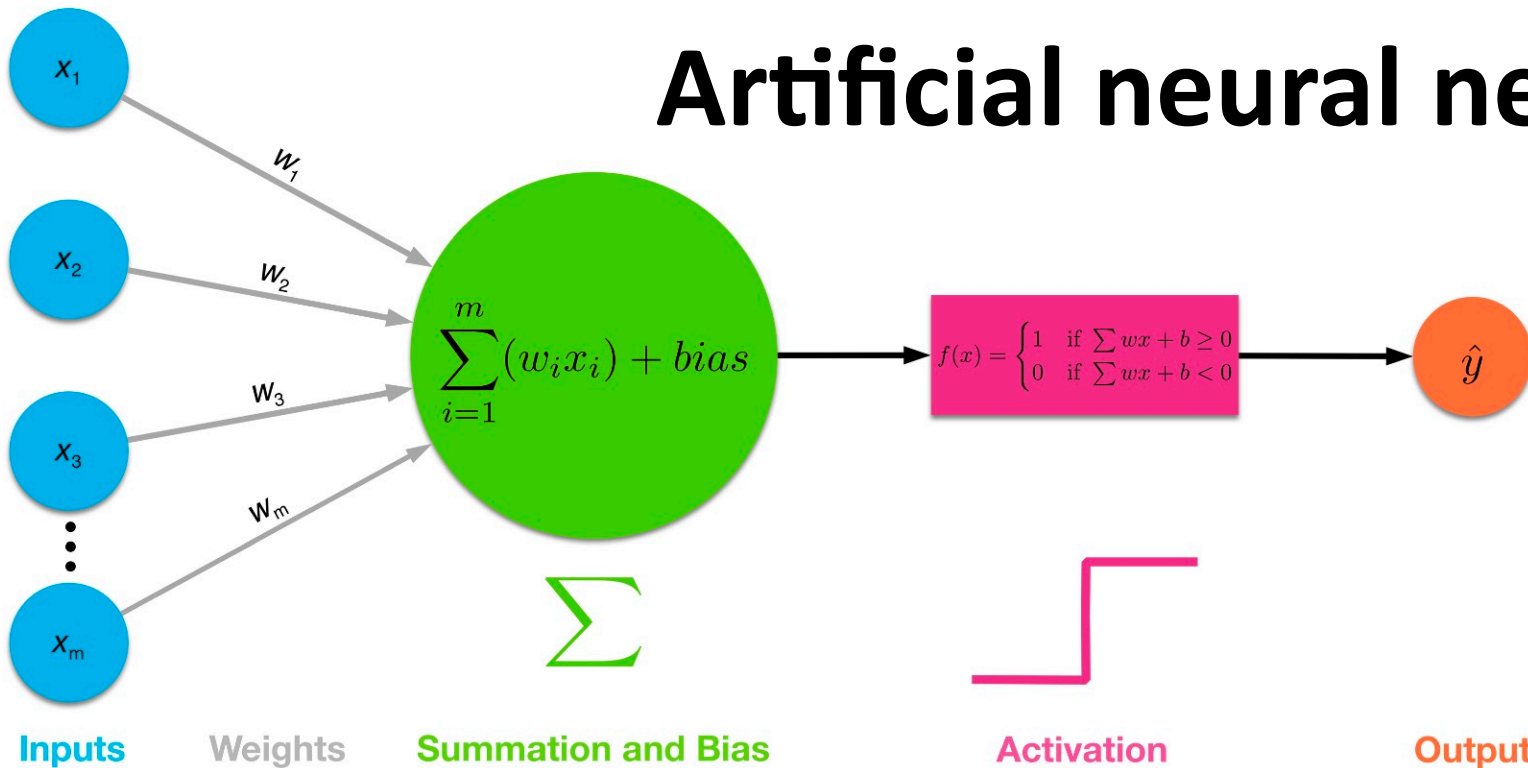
Artificial neural ne

$x_1$

$w_1$

$x_2$

$w_2$

$w_3$

$x_3$

$w_m$

$x_m$

$\sum_{i=1}^{m}(w_i x_i) + bias$

$f(x) = \begin{cases} 1 & \text{if } \sum wx + b \geq 0 \\ 0 & \text{if } \sum wx + b < 0 \end{cases}$

$\hat{y}$

$\sum$

Inputs Weights Summation and Bias Activation Output